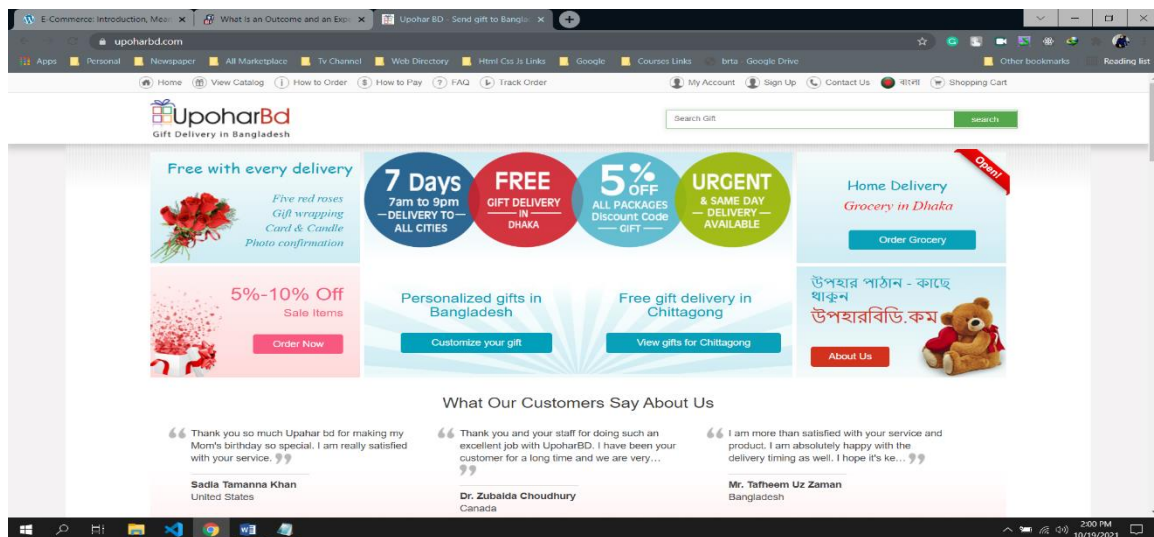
E-Commerce: Introduction, Mea ×
What is an Outcome and an Exp ×
Upohar BD - Send gift to Bangla ×

upoharbd.com

Apps Personal Newspaper All Marketplace Tv Channel Web Directory Html Css Js Links Google Courses Links brta - Google Drive
Other bookmarks Reading list

Home View Catalog How to Order How to Pay FAQ Track Order
My Account Sign Up Contact Us বাংলা Shopping Cart

UpoharBd
Gift Delivery in Bangladesh

Search Gift
search

Free with every delivery
Five red roses
Gift wrapping
Card & Candle
Photo confirmation

7 Days
7am to 9pm
—DELIVERY TO—
ALL CITIES

FREE
GIFT DELIVERY
— IN —
DHAKA

5% OFF
ALL PACKAGES
Discount Code
— GIFT —

URGENT
& SAME DAY
— DELIVERY —
AVAILABLE

Open!
Home Delivery
Grocery in Dhaka
Order Grocery

5%-10% Off
Sale Items
Order Now

Personalized gifts in Bangladesh
Customize your gift

Free gift delivery in Chittagong
View gifts for Chittagong

উপহার পাঠান - কাছে থাকুন
উপহারবিডি.কম
About Us

What Our Customers Say About Us

Thank you so much Upahar bd for making my Mom's birthday so special. I am really satisfied with your service.
Sadia Tamanna Khan
United States

Thank you and your staff for doing such an excellent job with UpoharBD. I have been your customer for a long time and we are very...
Dr. Zubaida Choudhury
Canada

I am more than satisfied with your service and product. I am absolutely happy with the delivery timing as well. I hope it's ke...
Mr. Tafheem Uz Zaman
Bangladesh

2:00 PM
10/19/2021